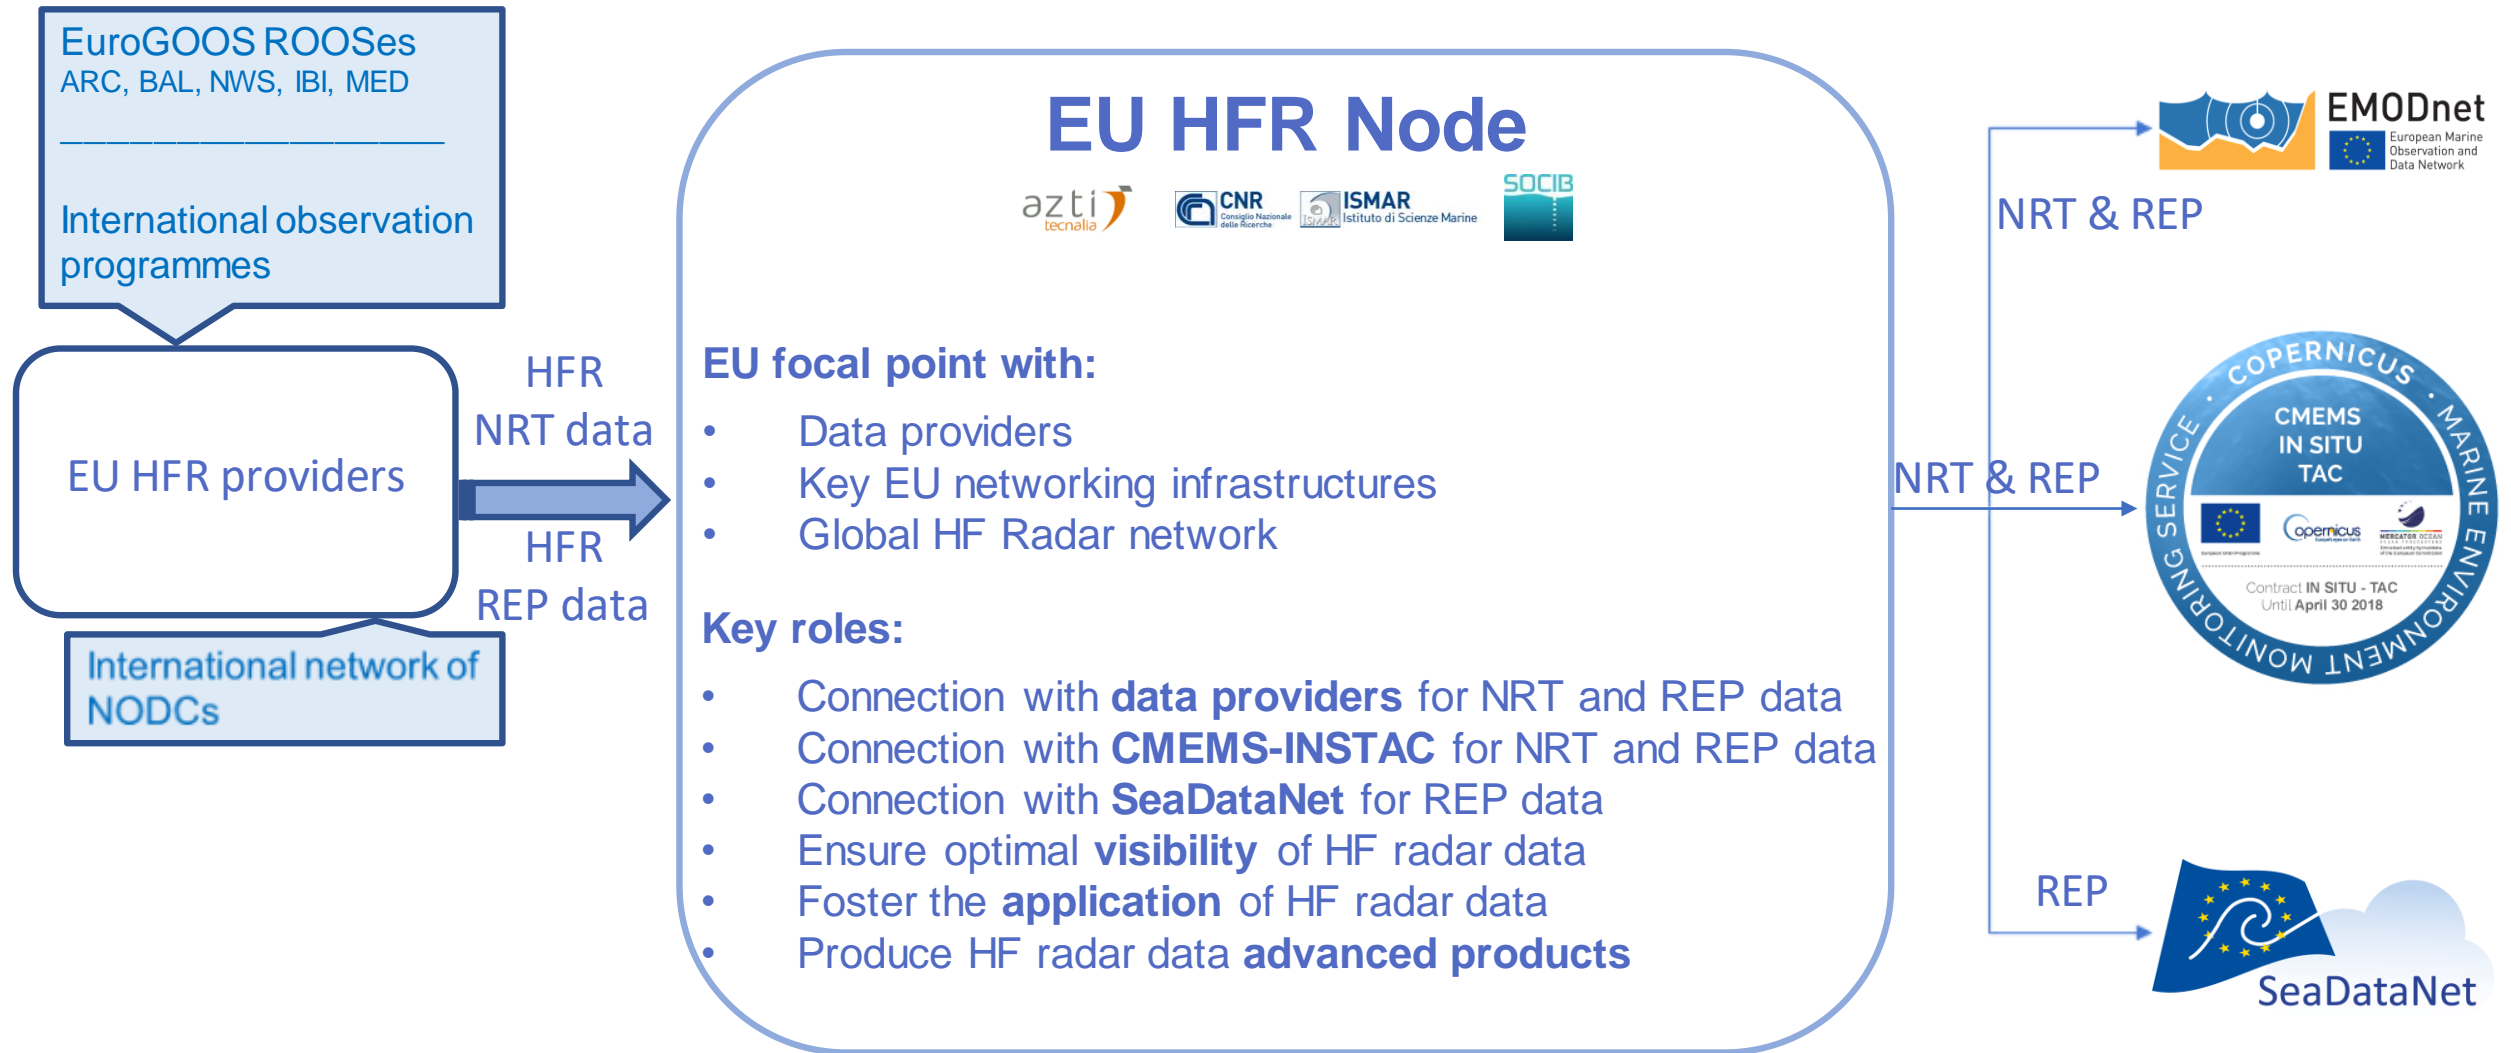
EuroGOOS ROOSes
ARC, BAL, NWS, IBI, MED

International observation programmes

EU HFR providers

International network of NODCs

HFR
NRT data

HFR
REP data

EU HFR Node

azti tecnalia

CNR Consiglio Nazionale delle Ricerche

ISMAR Istituto di Scienze Marine

SOCIB

EU focal point with:

- Data providers
- Key EU networking infrastructures
- Global HF Radar network

Key roles:

- Connection with **data providers** for NRT and REP data
- Connection with **CMEMS-INSTAC** for NRT and REP data
- Connection with **SeaDataNet** for REP data
- Ensure optimal **visibility** of HF radar data
- Foster the **application** of HF radar data
- Produce HF radar data **advanced products**

NRT & REP

EMODnet
European Marine Observation and Data Network

NRT & REP

COPERNICUS · MARINE ENVIRONMENT MONITORING SERVICE ·
CMEMS
IN SITU
TAC
opernicus
MERCATOR OCEAN
Contract IN SITU - TAC
Until April 30 2018

REP

SeaDataNet